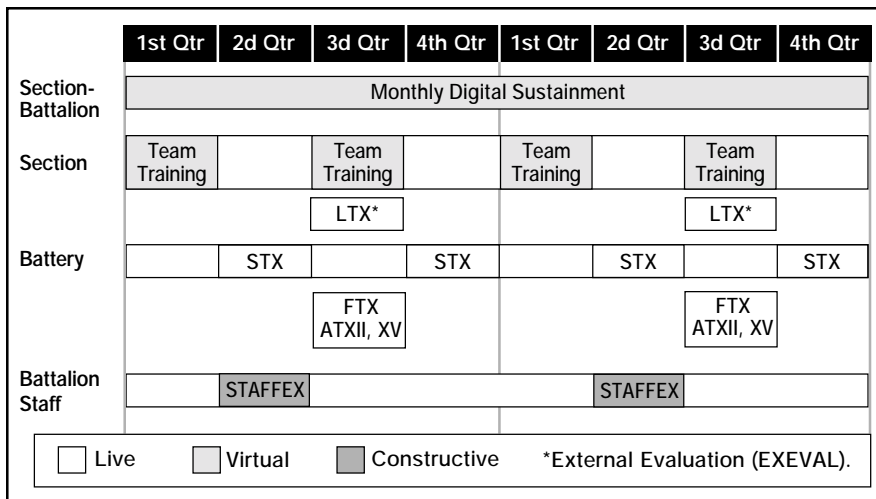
| | 1st Qtr | 2d Qtr | 3d Qtr | 4th Qtr | 1st Qtr | 2d Qtr | 3d Qtr | 4th Qtr |
|---|---|---|---|---|---|---|---|---|
| Section-Battalion | Monthly Digital Sustainment | | | | | | | |
| Section | Team Training | | Team Training | | Team Training | | Team Training | |
| | | | LTX* | | | | LTX* | |
| Battery | | STX | | STX | | STX | | STX |
| | | | FTX ATXII, XV | | | | FTX ATXII, XV | |
| Battalion Staff | | STAFFEX | | | | STAFFEX | | |

Live Virtual Constructive *External Evaluation (EXEVAL).